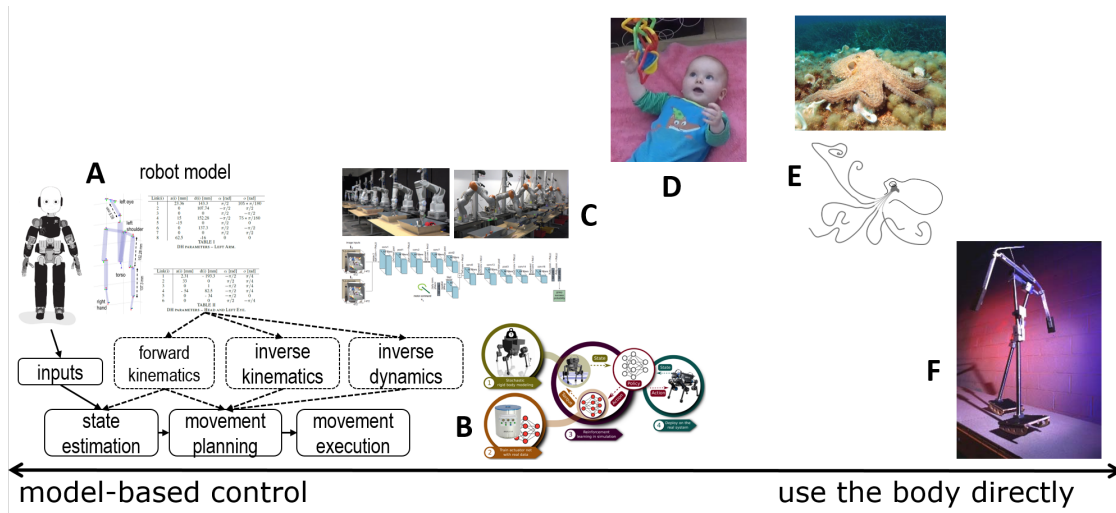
A robot model

left eye
left shoulder
torso
right hand

TABLE I
DH PARAMETERS — LEFT ARM

TABLE II
DH PARAMETERS — HEAD AND LEFT EYE

inputs

forward kinematics

inverse kinematics

inverse dynamics

state estimation

movement planning

movement execution

C

B

1 Stochastic rigid body modeling
2 Train actuator net with real data
3 Reinforcement learning in simulation
4 Deploy on the real system

State
Policy
Action

D

E

F

model-based control

use the body directly